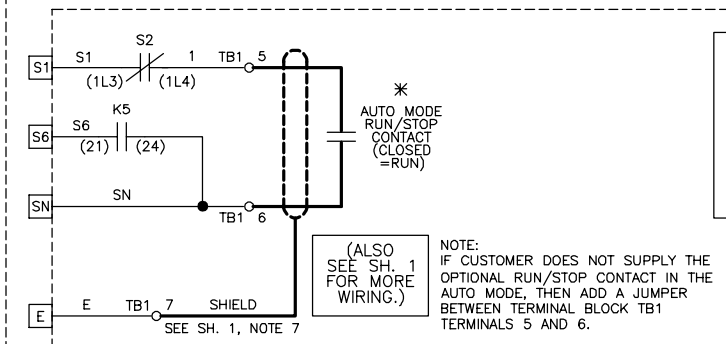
S1
S1
S2
1
TB1 5
(1L3)
(1L4)

$*$
AUTO MODE RUN/STOP CONTACT (CLOSED =RUN)

S6
K5
S6
(21)
(24)

SN
SN
TB1 6

(ALSO SEE SH. 1 FOR MORE WIRING.)

NOTE:
IF CUSTOMER DOES NOT SUPPLY THE OPTIONAL RUN/STOP CONTACT IN THE AUTO MODE, THEN ADD A JUMPER BETWEEN TERMINAL BLOCK TB1 TERMINALS 5 AND 6.

E
E
TB1 7
SHIELD
SEE SH. 1, NOTE 7